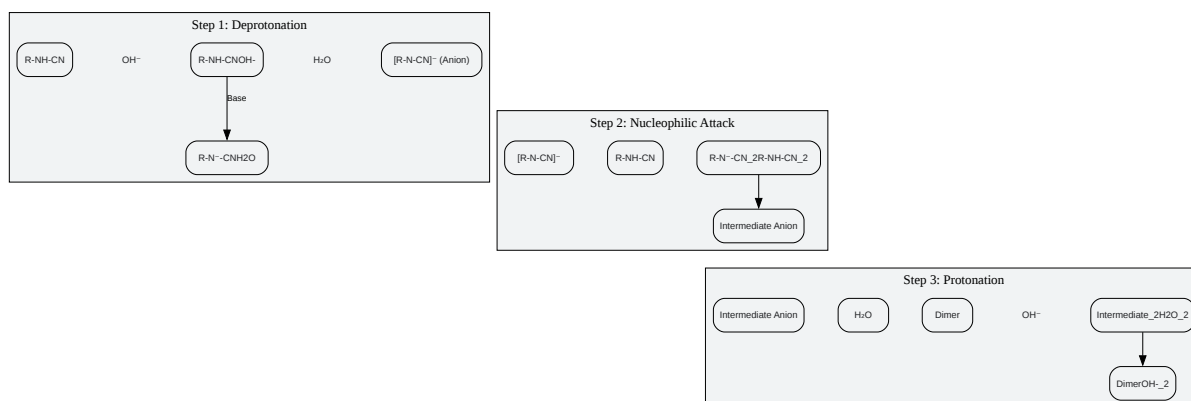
Step 1: Deprotonation

R-NH-CN

OH⁻

R-NH-CNOH-

H₂O

[R-N-CN]⁻ (Anion)

Base

R-N⁻-CNH2O

Step 2: Nucleophilic Attack

[R-N-CN]⁻

R-NH-CN

R-N⁻-CN_2R-NH-CN_2

Intermediate Anion

Step 3: Protonation

Intermediate Anion

H₂O

Dimer

OH⁻

Intermediate_2H2O_2

DimerOH-_2